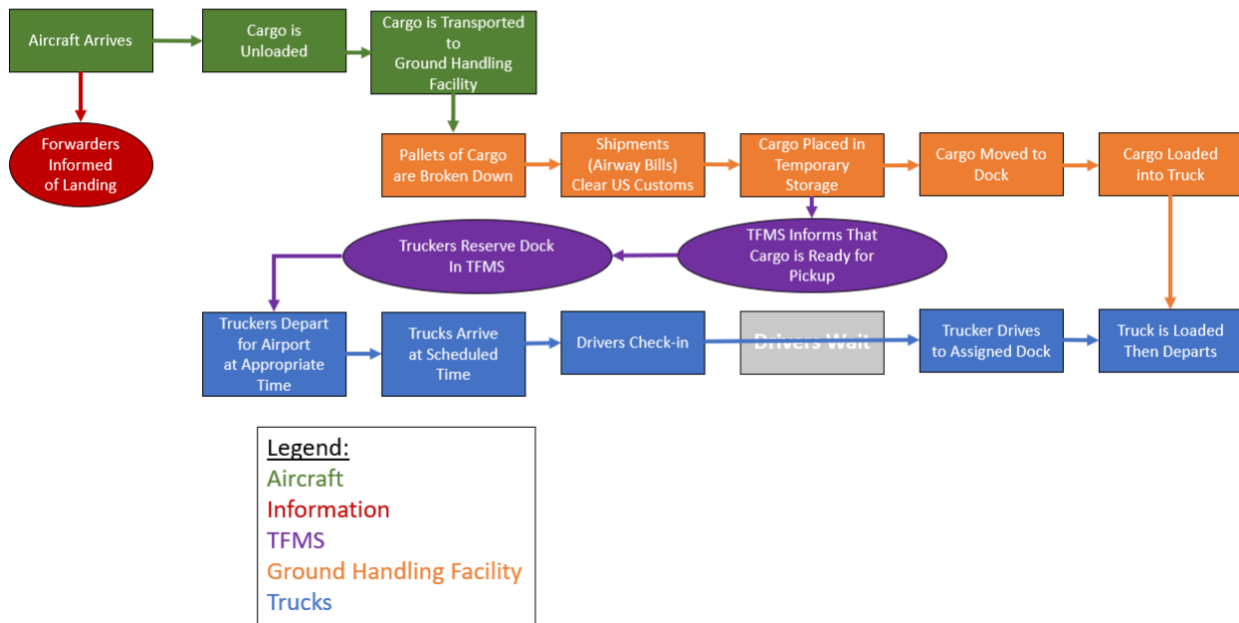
Aircraft Arrives

Cargo is Unloaded

Cargo is Transported to Ground Handling Facility

Forwarders Informed of Landing

Pallets of Cargo are Broken Down

Shipments (Airway Bills) Clear US Customs

Cargo Placed in Temporary Storage

Cargo Moved to Dock

Cargo Loaded into Truck

Truckers Reserve Dock In TFMS

TFMS Informs That Cargo is Ready for Pickup

Truckers Depart for Airport at Appropriate Time

Trucks Arrive at Scheduled Time

Drivers Check-in

Drivers Wait

Trucker Drives to Assigned Dock

Truck is Loaded Then Departs

Legend:
Aircraft
Information
TFMS
Ground Handling Facility
Trucks